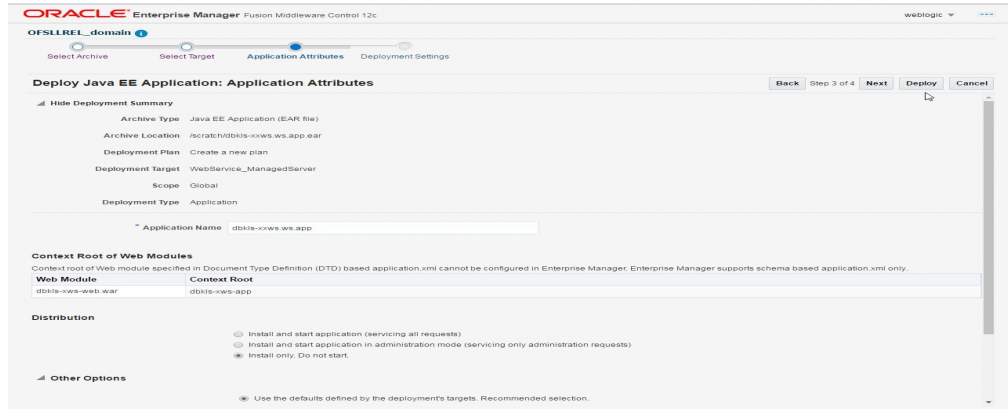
ORACLE Enterprise Manager Fusion Middleware Control 12c

weblogic

OFSLLREL_domain

Select Archive Select Target Application Attributes Deployment Settings

Deploy Java EE Application: Application Attributes

Back Step 3 of 4 Next Deploy Cancel

Hide Deployment Summary

Archive Type Java EE Application (EAR file)

Archive Location /scratch/dbkls-xxws.ws.app.ear

Deployment Plan Create a new plan

Deployment Target WebService_ManagedServer

Scope Global

Deployment Type Application

* Application Name dbkls-xxws.ws.app

Context Root of Web Modules

Context root of Web module specified in Document Type Definition (DTD) based application.xml cannot be configured in Enterprise Manager. Enterprise Manager supports schema based application.xml only.

| Web Module | Context Root |
|---|---|
| dbkls-xws-web.war | dbkls-xws-app |

Distribution

Install and start application (servicing all requests)

Install and start application in administration mode (servicing only administration requests)

Install only. Do not start.

Other Options

Use the defaults defined by the deployment's targets. Recommended selection.